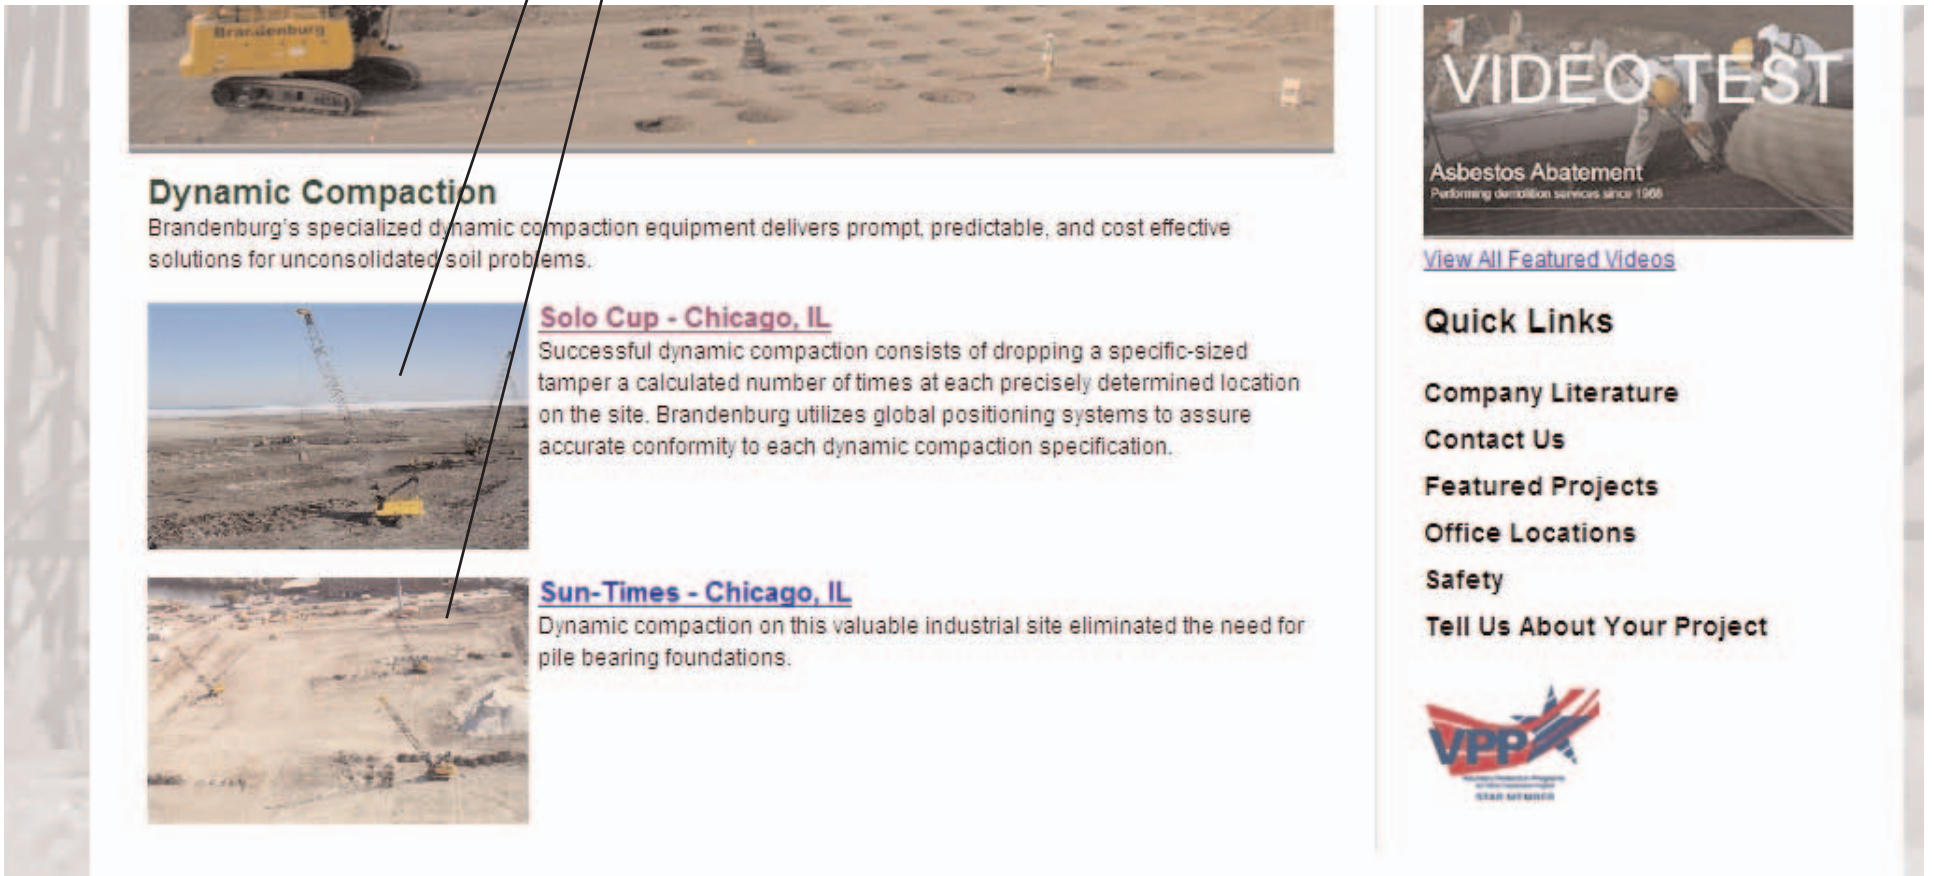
Brandenburg

Dynamic Compaction
Brandenburg's specialized dynamic compaction equipment delivers prompt, predictable, and cost effective solutions for unconsolidated soil problems.

Solo Cup - Chicago, IL
Successful dynamic compaction consists of dropping a specific-sized tamper a calculated number of times at each precisely determined location on the site. Brandenburg utilizes global positioning systems to assure accurate conformity to each dynamic compaction specification.

Sun-Times - Chicago, IL
Dynamic compaction on this valuable industrial site eliminated the need for pile bearing foundations.

VIDEO TEST
Asbestos Abatement
Performing demolition services since 1968

View All Featured Videos

Quick Links

Company Literature
Contact Us
Featured Projects
Office Locations
Safety
Tell Us About Your Project

VPP
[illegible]
STAR MEMBER